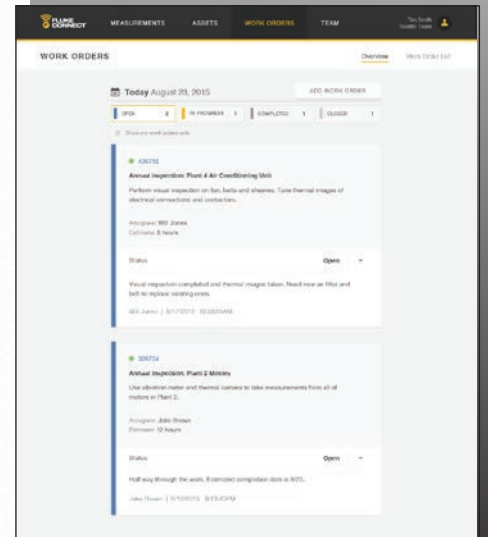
FLUKE CONNECT MEASUREMENTS ASSETS WORK ORDERS TEAM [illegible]

WORK ORDERS

Overview Work Order List

Today August 20, 2015

ADD WORK ORDER

OPEN 2 IN PROGRESS 1 COMPLETED 1 CLOSED 1

Show my work orders only

● 436752

Annual Inspection: Plant 4 Air Conditioning Unit

Perform visual inspection on fan, belts and sheaves. Take thermal images of electrical connections and contactors.

Assignee: Will Jones
Estimate: 8 hours

Status Open

Visual inspection completed and thermal images taken. Need new air filter and belt to replace existing ones.

Will Jones | 8/17/2015 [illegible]

● 309734

Annual Inspection: Plant 2 Motors

Use vibration meter and thermal camera to take measurements from all of motors in Plant 2.

Assignee: John Brown
Estimate: 12 hours

Status Open

Half way through the work. Estimated completion date is 8/25.

John Brown | 8/18/2015 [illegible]